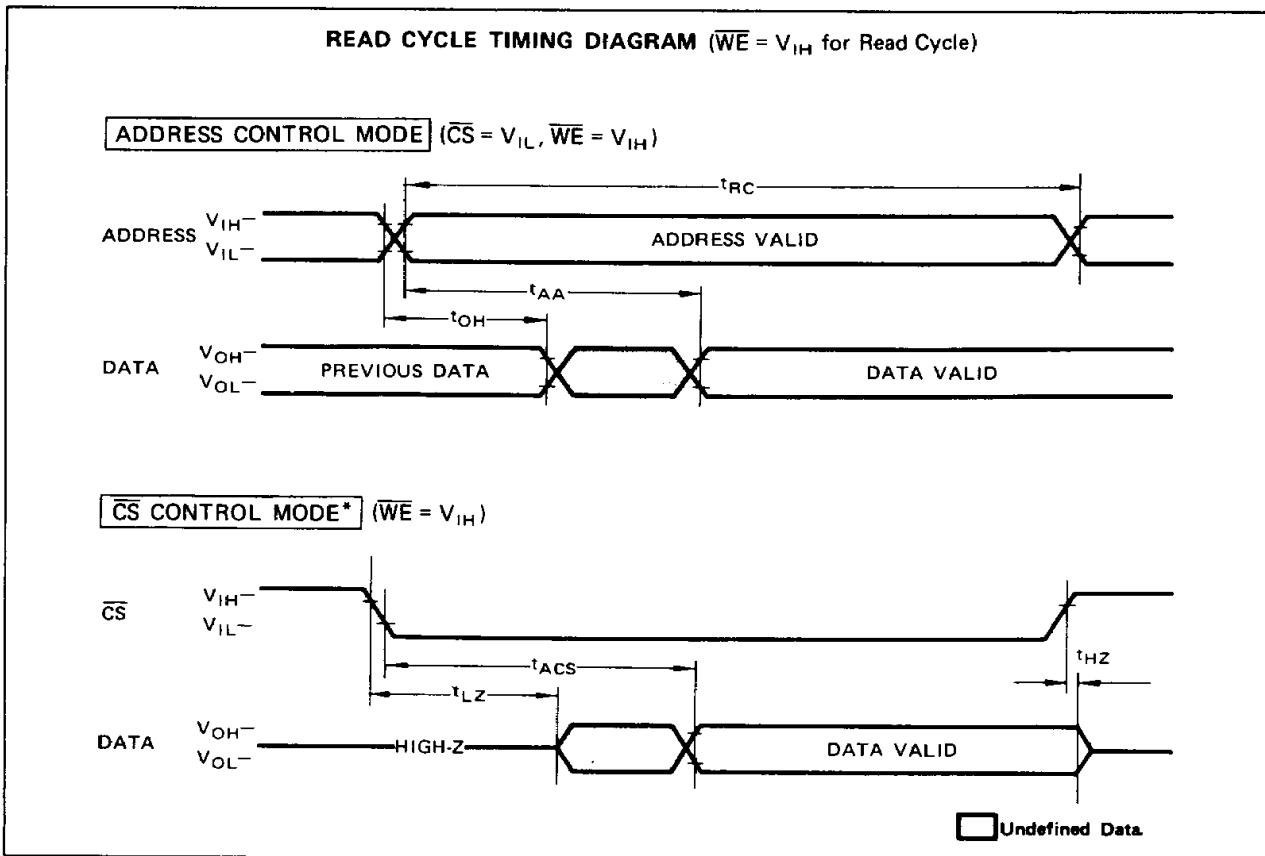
READ CYCLE TIMING DIAGRAM ($\overline{WE}$ = $V_{IH}$ for Read Cycle)

ADDRESS CONTROL MODE ($\overline{CS}$ = $V_{IL}$, $\overline{WE}$ = $V_{IH}$)

$t_{RC}$

ADDRESS $V_{IH}$– $V_{IL}$–

ADDRESS VALID

$t_{AA}$

$t_{OH}$

DATA $V_{OH}$– $V_{OL}$–

PREVIOUS DATA

DATA VALID

$\overline{CS}$ CONTROL MODE* ($\overline{WE}$ = $V_{IH}$)

$\overline{CS}$ $V_{IH}$– $V_{IL}$–

$t_{ACS}$

$t_{HZ}$

$t_{LZ}$

DATA $V_{OH}$– $V_{OL}$–

HIGH-Z

DATA VALID

Undefined Data.